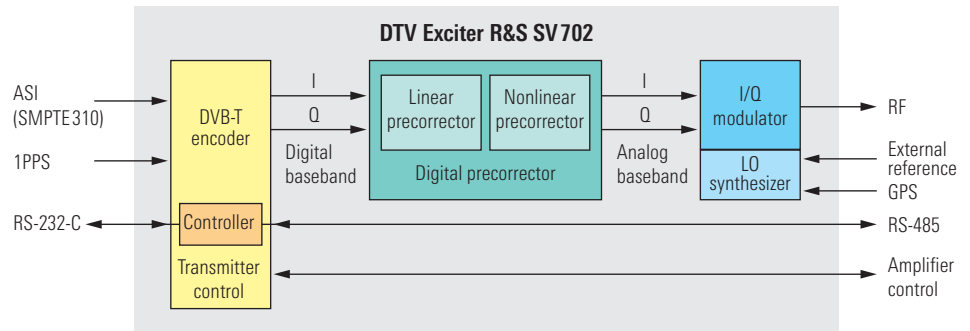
DTV Exciter R&S SV702

ASI (SMPTE 310)

1PPS

RS-232-C

DVB-T encoder

Controller

Transmitter control

I

Q

Digital baseband

Linear precorrector

Nonlinear precorrector

Digital precorrector

I

Q

Analog baseband

I/Q modulator

LO synthesizer

RF

External reference

GPS

RS-485

Amplifier control